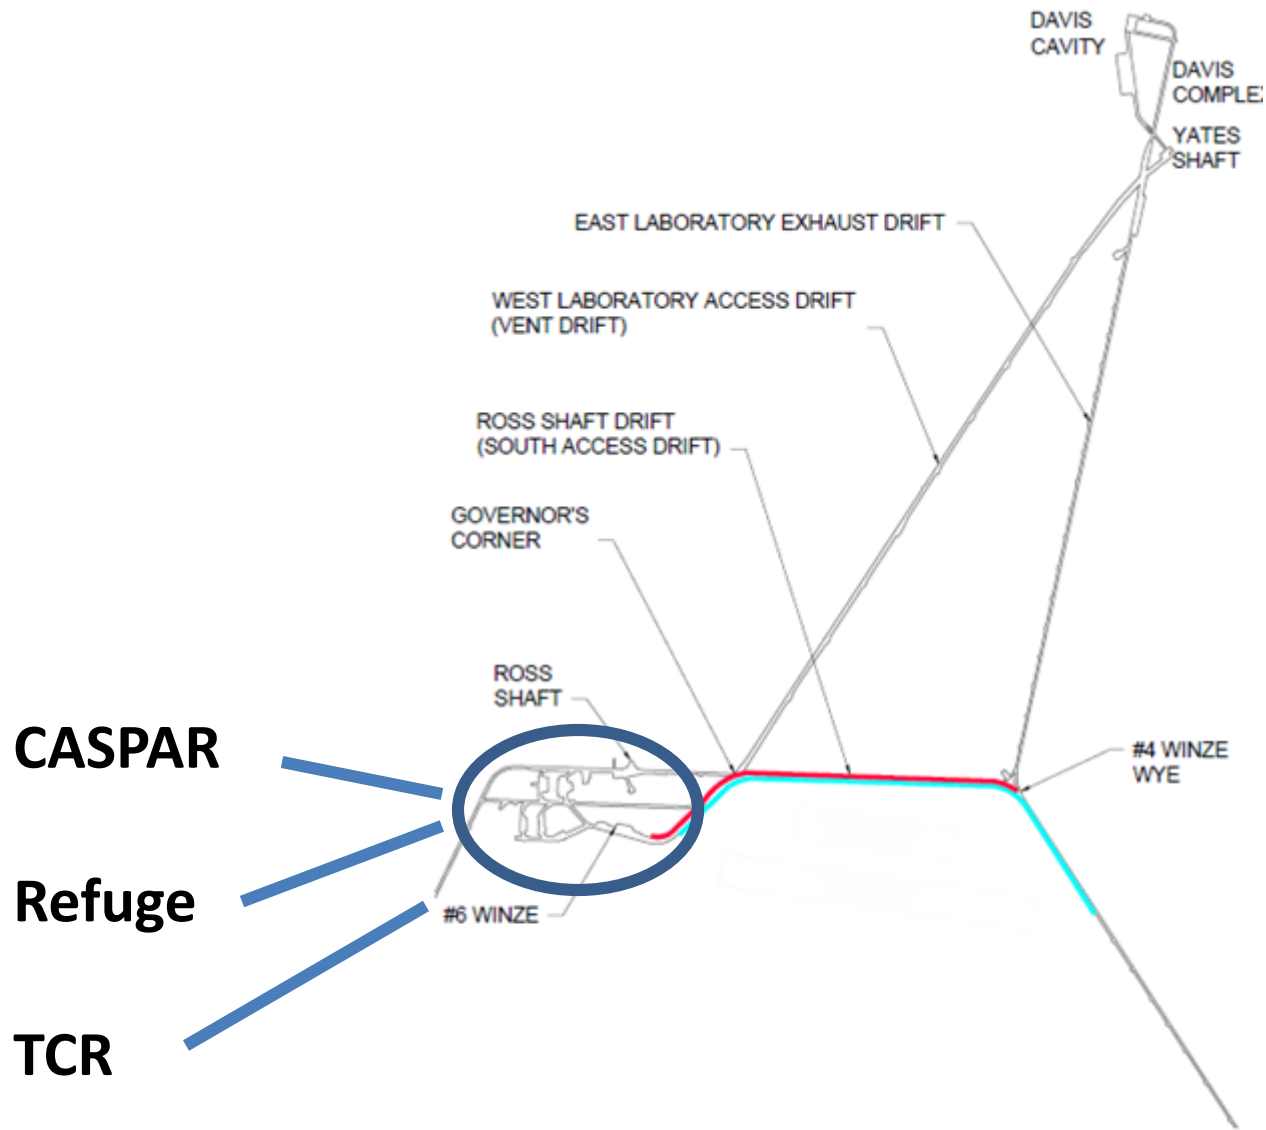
DAVIS CAVITY

DAVIS COMPLE

YATES SHAFT

EAST LABORATORY EXHAUST DRIFT

WEST LABORATORY ACCESS DRIFT (VENT DRIFT)

ROSS SHAFT DRIFT (SOUTH ACCESS DRIFT)

GOVERNOR'S CORNER

ROSS SHAFT

CASPAR

#4 WINZE WYE

Refuge

#6 WINZE

TCR